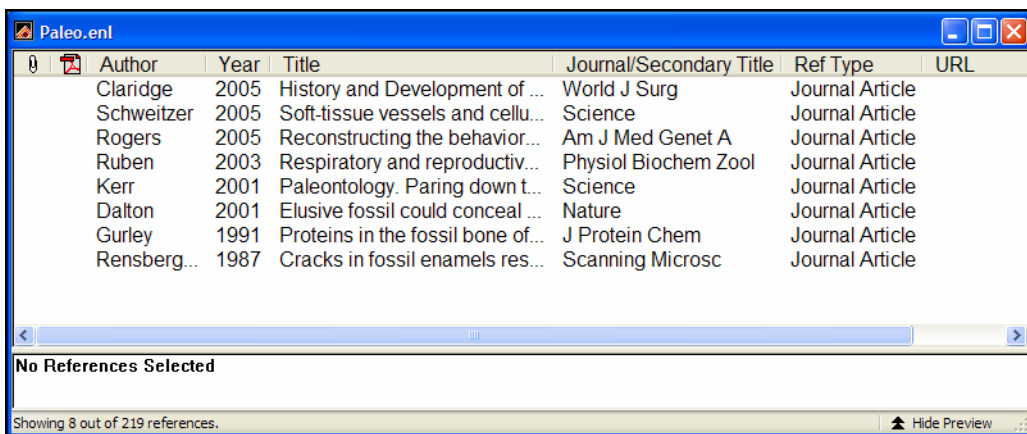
Paleo.enl

| | | Author | Year | Title | Journal/Secondary Title | Ref Type | URL |
|---|---|---|---|---|---|---|---|
| | | Claridge | 2005 | History and Development of ... | World J Surg | Journal Article | |
| | | Schweitzer | 2005 | Soft-tissue vessels and cellu... | Science | Journal Article | |
| | | Rogers | 2005 | Reconstructing the behavior... | Am J Med Genet A | Journal Article | |
| | | Ruben | 2003 | Respiratory and reproductiv... | Physiol Biochem Zool | Journal Article | |
| | | Kerr | 2001 | Paleontology. Paring down t... | Science | Journal Article | |
| | | Dalton | 2001 | Elusive fossil could conceal ... | Nature | Journal Article | |
| | | Gurley | 1991 | Proteins in the fossil bone of... | J Protein Chem | Journal Article | |
| | | Rensberg... | 1987 | Cracks in fossil enamels res... | Scanning Microsc | Journal Article | |

No References Selected

Showing 8 out of 219 references.

Hide Preview